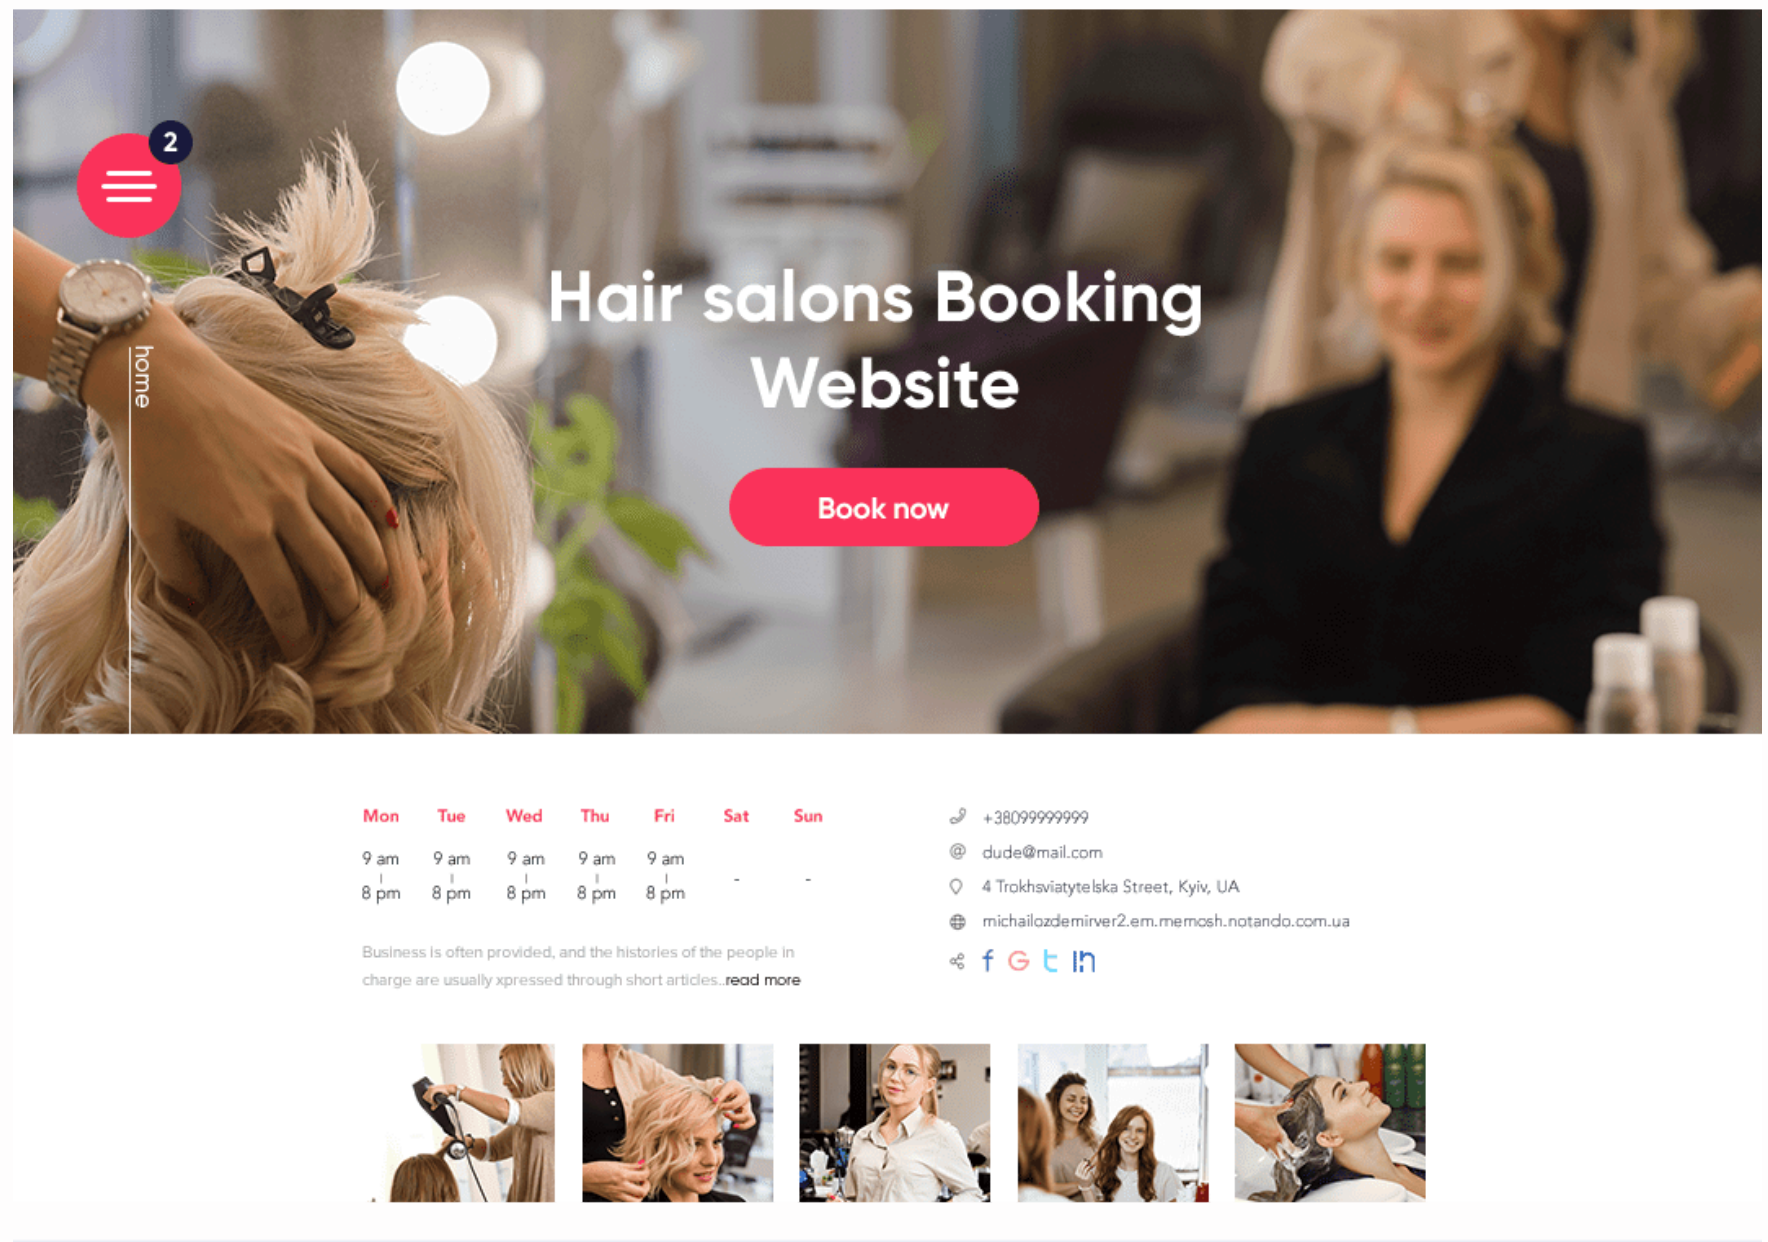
2

home

Hair salons Booking Website

Book now

| Mon | Tue | Wed | Thu | Fri | Sat | Sun |
|---|---|---|---|---|---|---|
| 9 am | 9 am | 9 am | 9 am | 9 am | - | - |
| 8 pm | 8 pm | 8 pm | 8 pm | 8 pm | | |

Business is often provided, and the histories of the people in charge are usually xpressed through short articles..read more

+38099999999

dude@mail.com

4 Trokhsviatytelska Street, Kyiv, UA

michailozdemirver2.em.memosh.notando.com.ua

f G t in